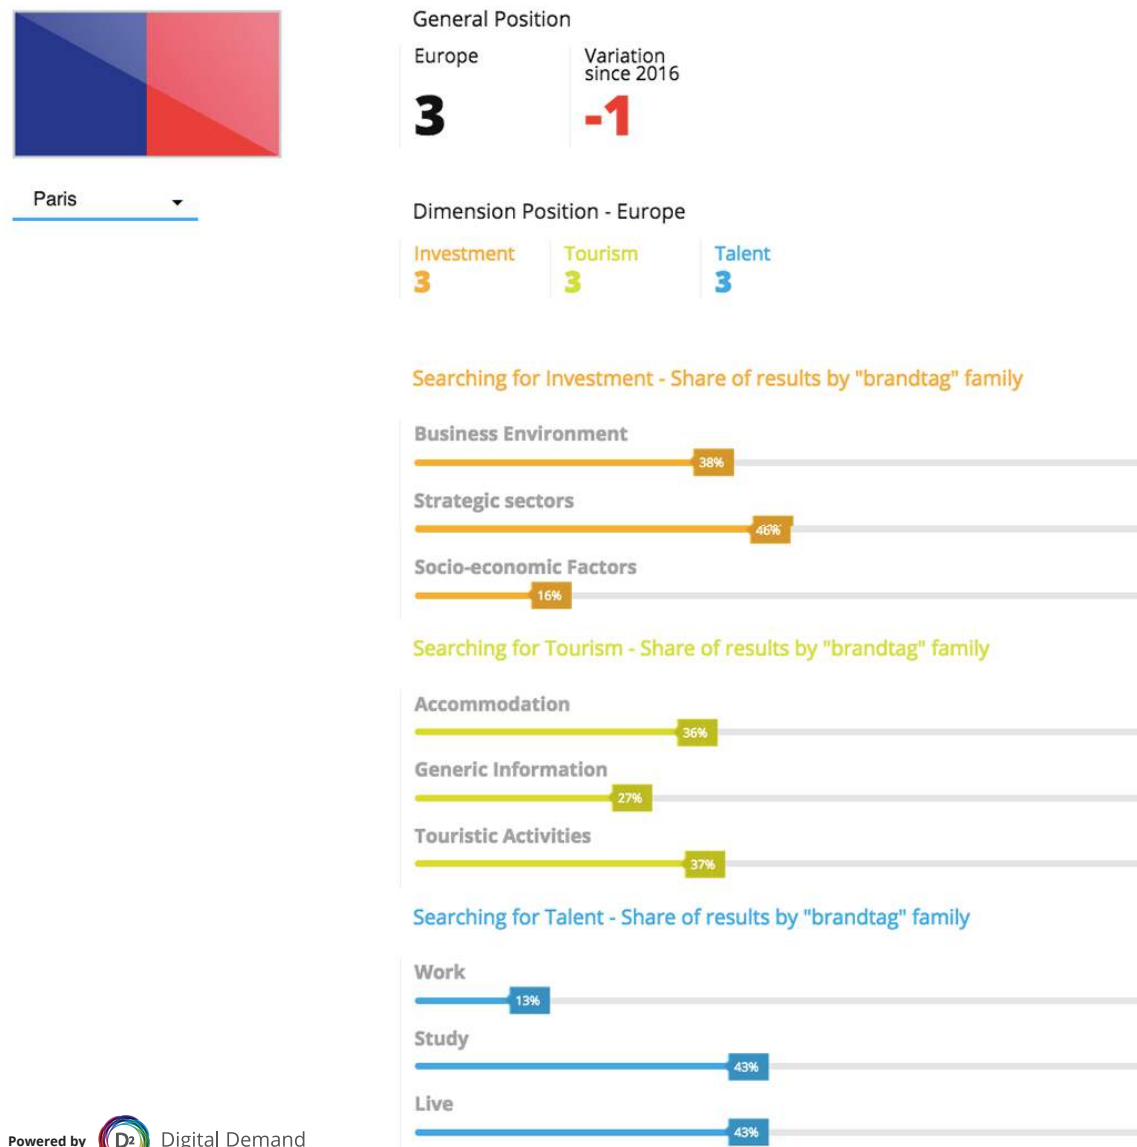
Paris

General Position

Europe
3

Variation since 2016
-1

Dimension Position - Europe

Investment
3

Tourism
3

Talent
3

Searching for Investment - Share of results by "brandtag" family

Business Environment
38%

Strategic sectors
46%

Socio-economic Factors
16%

Searching for Tourism - Share of results by "brandtag" family

Accommodation
36%

Generic Information
27%

Touristic Activities
37%

Searching for Talent - Share of results by "brandtag" family

Work
13%

Study
43%

Live
43%

Powered by D2 Digital Demand